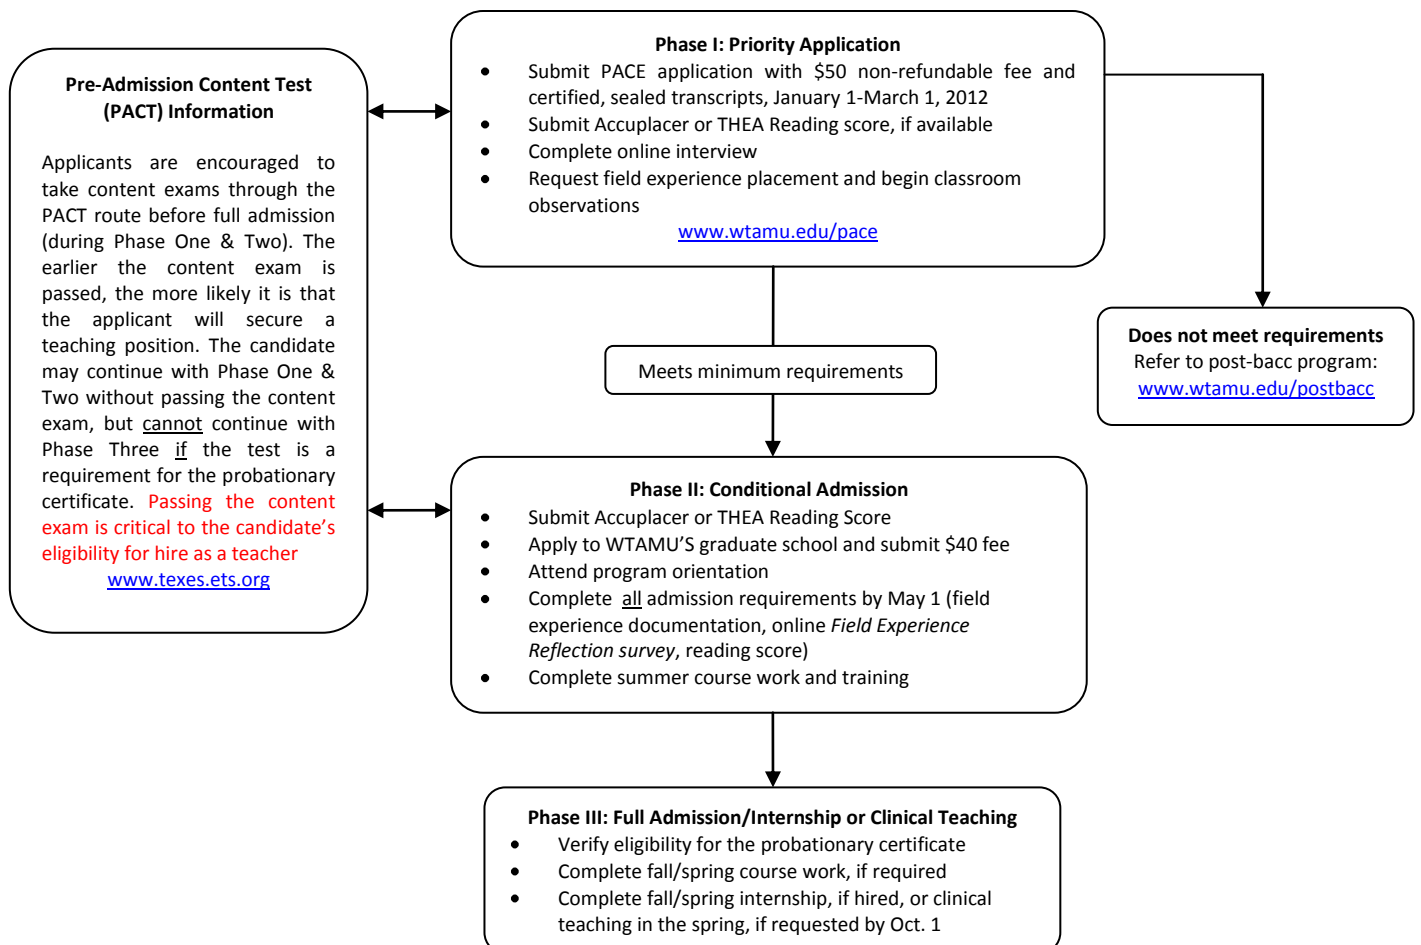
Pre-Admission Content Test (PACT) Information

Applicants are encouraged to take content exams through the PACT route before full admission (during Phase One & Two). The earlier the content exam is passed, the more likely it is that the applicant will secure a teaching position. The candidate may continue with Phase One & Two without passing the content exam, but cannot continue with Phase Three if the test is a requirement for the probationary certificate. Passing the content exam is critical to the candidate's eligibility for hire as a teacher
www.texes.ets.org

Phase I: Priority Application
- Submit PACE application with $50 non-refundable fee and certified, sealed transcripts, January 1-March 1, 2012
- Submit Accuplacer or THEA Reading score, if available
- Complete online interview
- Request field experience placement and begin classroom observations

www.wtamu.edu/pace

Does not meet requirements
Refer to post-bacc program:
www.wtamu.edu/postbacc

Meets minimum requirements

Phase II: Conditional Admission
- Submit Accuplacer or THEA Reading Score
- Apply to WTAMU'S graduate school and submit $40 fee
- Attend program orientation
- Complete all admission requirements by May 1 (field experience documentation, online Field Experience Reflection survey, reading score)
- Complete summer course work and training

Phase III: Full Admission/Internship or Clinical Teaching
- Verify eligibility for the probationary certificate
- Complete fall/spring course work, if required
- Complete fall/spring internship, if hired, or clinical teaching in the spring, if requested by Oct. 1